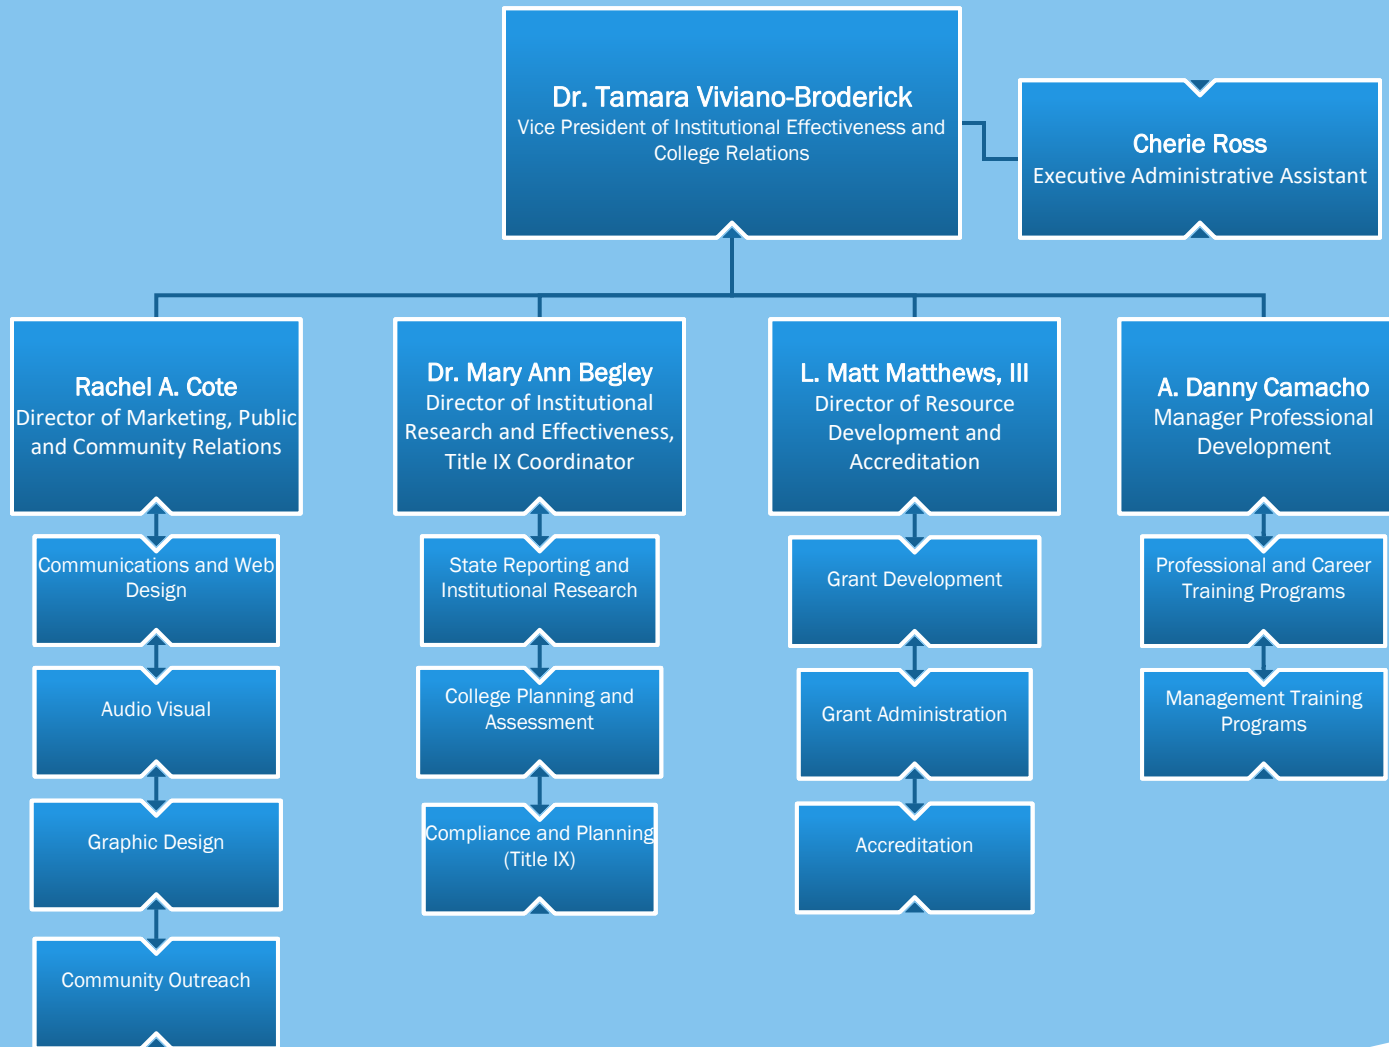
Dr. Tamara Viviano-Broderick
Vice President of Institutional Effectiveness and College Relations

Cherie Ross
Executive Administrative Assistant

Rachel A. Cote
Director of Marketing, Public and Community Relations

Communications and Web Design

Audio Visual

Graphic Design

Community Outreach

Dr. Mary Ann Begley
Director of Institutional Research and Effectiveness, Title IX Coordinator

State Reporting and Institutional Research

College Planning and Assessment

Compliance and Planning (Title IX)

L. Matt Matthews, III
Director of Resource Development and Accreditation

Grant Development

Grant Administration

Accreditation

A. Danny Camacho
Manager Professional Development

Professional and Career Training Programs

Management Training Programs